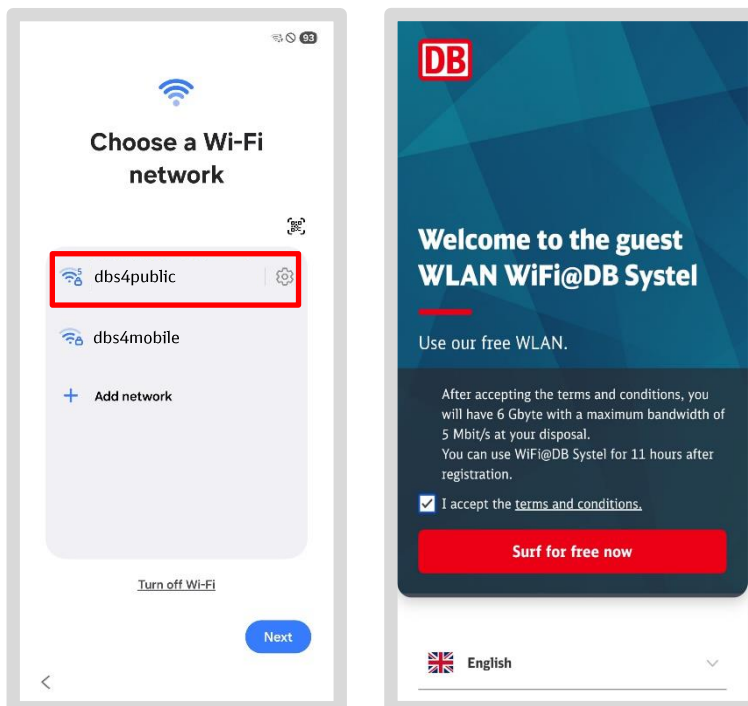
93

Choose a Wi-Fi network

dbs4public

dbs4mobile

Add network

Turn off Wi-Fi

Next

DB

Welcome to the guest WLAN WiFi@DB Systel

Use our free WLAN.

After accepting the terms and conditions, you will have 6 Gbyte with a maximum bandwidth of 5 Mbit/s at your disposal.
You can use WiFi@DB Systel for 11 hours after registration.

I accept the terms and conditions.

Surf for free now

English